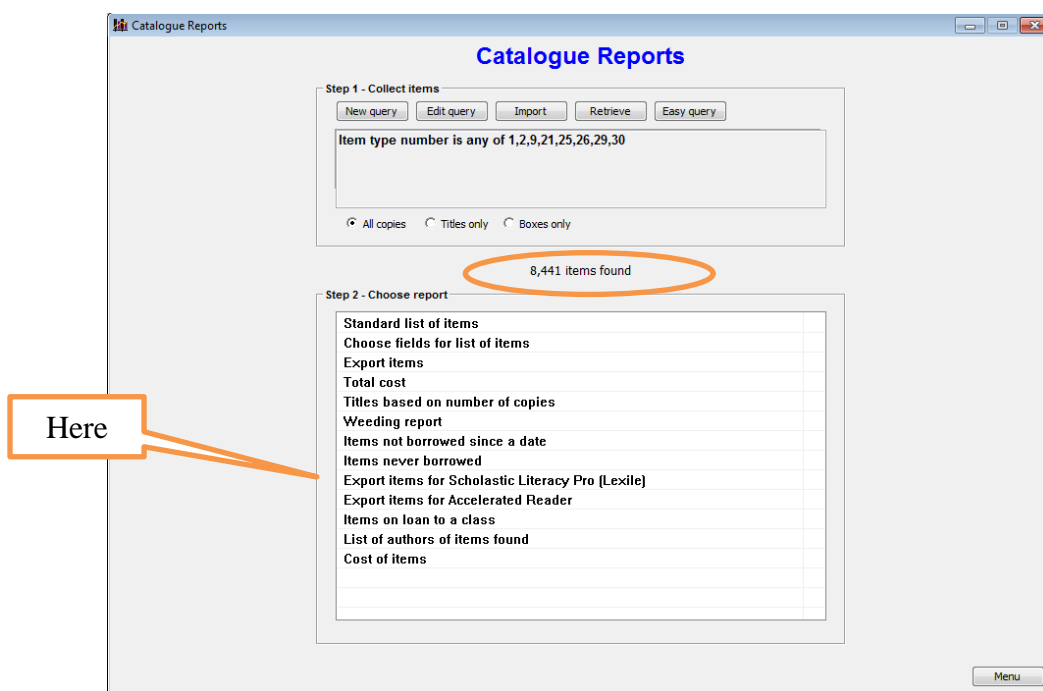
Catalogue Reports

Catalogue Reports

Step 1 - Collect items

New query | Edit query | Import | Retrieve | Easy query

Item type number is any of 1,2,9,21,25,26,29,30

All copies   Titles only   Boxes only

8,441 items found

Step 2 - Choose report

Standard list of items
Choose fields for list of items
Export items
Total cost
Titles based on number of copies
Weeding report
Items not borrowed since a date
Items never borrowed
Export items for Scholastic Literacy Pro (Lexile)
Export items for Accelerated Reader
Items on loan to a class
List of authors of items found
Cost of items

Here

Menu